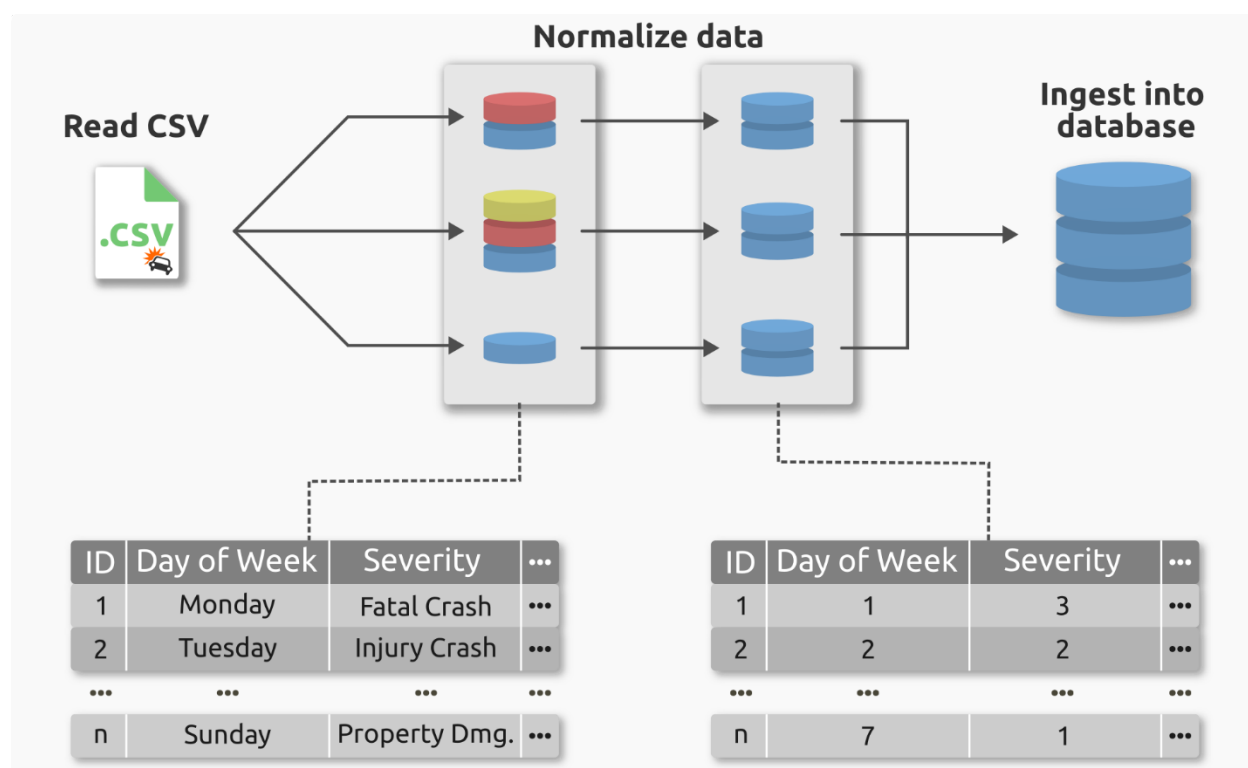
Normalize data

Read CSV

.CSV

Ingest into database

| ID | Day of Week | Severity | ••• |
|---|---|---|---|
| 1 | Monday | Fatal Crash | ••• |
| 2 | Tuesday | Injury Crash | ••• |
| ••• | ••• | ••• | ••• |
| n | Sunday | Property Dmg. | ••• |

| ID | Day of Week | Severity | ••• |
|---|---|---|---|
| 1 | 1 | 3 | ••• |
| 2 | 2 | 2 | ••• |
| ••• | ••• | ••• | ••• |
| n | 7 | 1 | ••• |